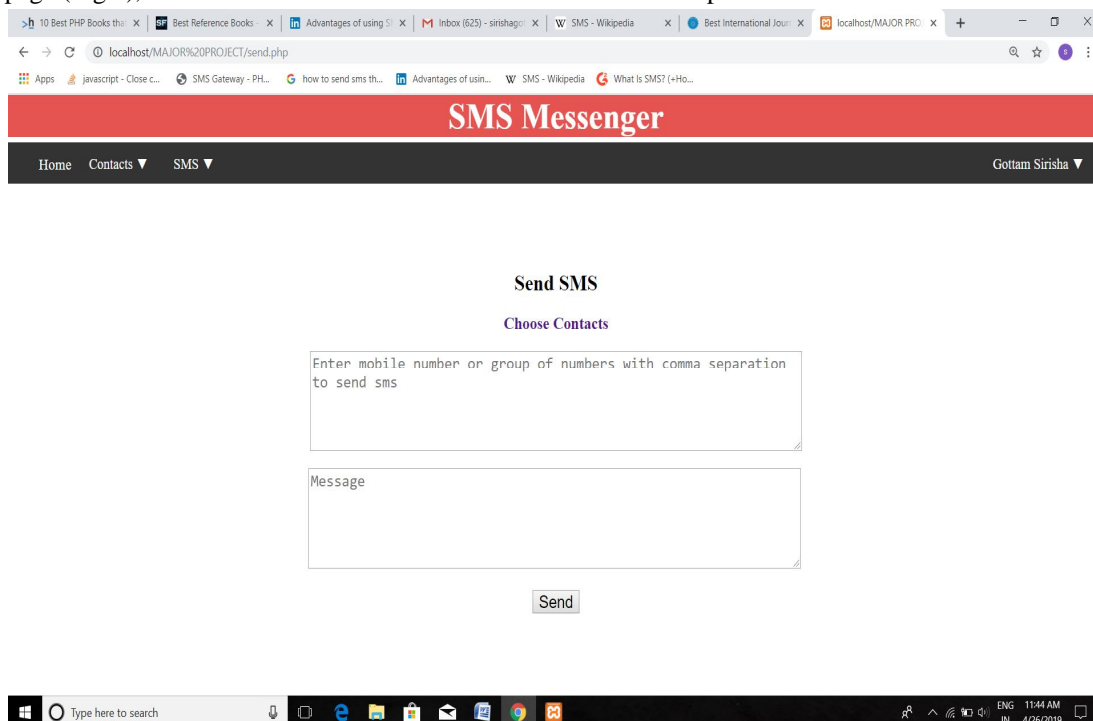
10 Best PHP Books tha ×
Best Reference Books ×
Advantages of using S ×
Inbox (625) - sirishago ×
SMS - Wikipedia ×
Best International Jour ×
localhost/MAJOR PRO ×
+

localhost/MAJOR%20PROJECT/send.php

Apps javascript - Close c... SMS Gateway - PH... how to send sms th... Advantages of usin... SMS - Wikipedia What Is SMS? (+Ho...

SMS Messenger

Home Contacts ▼ SMS ▼ Gottam Sirisha ▼

Send SMS

Choose Contacts

Enter mobile number or group of numbers with comma separation to send sms

Message

Send

Type here to search

ENG IN 11:44 AM 4/26/2019